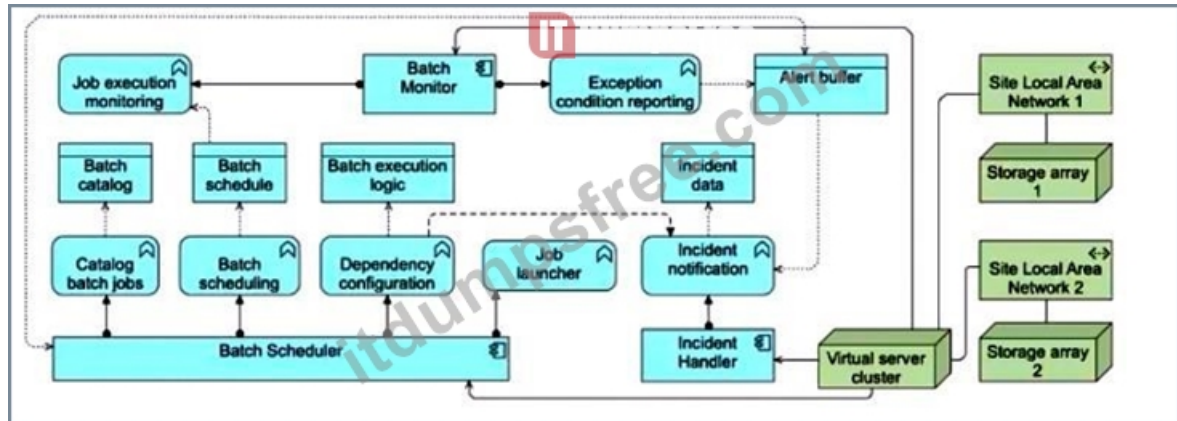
IT

Job execution monitoring

Batch Monitor

Exception condition reporting

Alert buffer

Site Local Area Network 1

Batch catalog

Batch schedule

Batch execution logic

Incident data

Storage array 1

Catalog batch jobs

Batch scheduling

Dependency configuration

Job launcher

Incident notification

Site Local Area Network 2

Storage array 2

Batch Scheduler

Incident Handler

Virtual server cluster

itdumpsfree.com